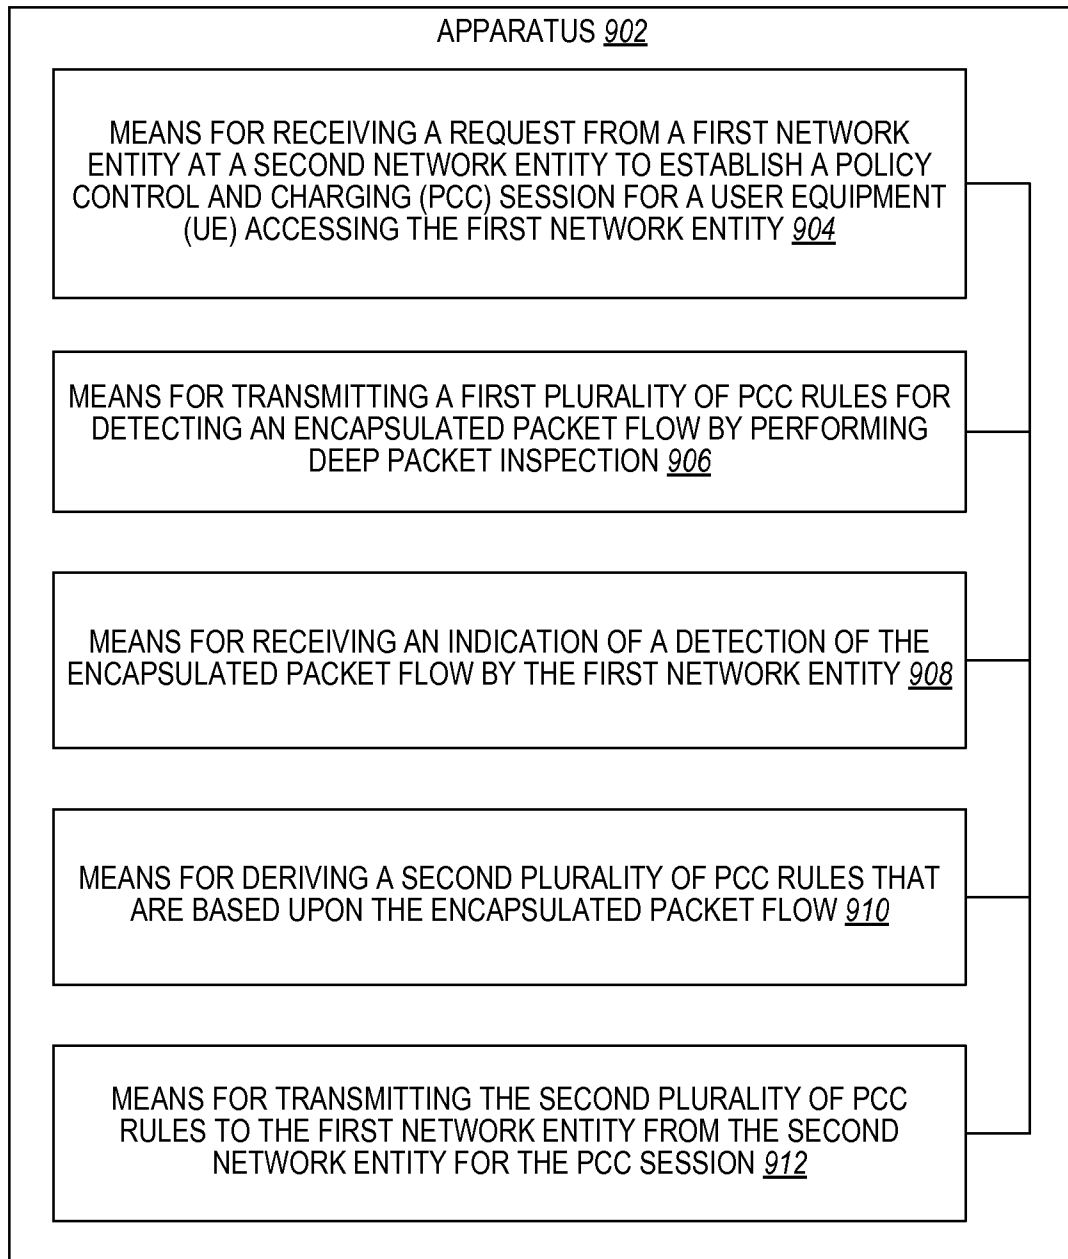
APPARATUS 902

MEANS FOR RECEIVING A REQUEST FROM A FIRST NETWORK ENTITY AT A SECOND NETWORK ENTITY TO ESTABLISH A POLICY CONTROL AND CHARGING (PCC) SESSION FOR A USER EQUIPMENT (UE) ACCESSING THE FIRST NETWORK ENTITY 904

MEANS FOR TRANSMITTING A FIRST PLURALITY OF PCC RULES FOR DETECTING AN ENCAPSULATED PACKET FLOW BY PERFORMING DEEP PACKET INSPECTION 906

MEANS FOR RECEIVING AN INDICATION OF A DETECTION OF THE ENCAPSULATED PACKET FLOW BY THE FIRST NETWORK ENTITY 908

MEANS FOR DERIVING A SECOND PLURALITY OF PCC RULES THAT ARE BASED UPON THE ENCAPSULATED PACKET FLOW 910

MEANS FOR TRANSMITTING THE SECOND PLURALITY OF PCC RULES TO THE FIRST NETWORK ENTITY FROM THE SECOND NETWORK ENTITY FOR THE PCC SESSION 912